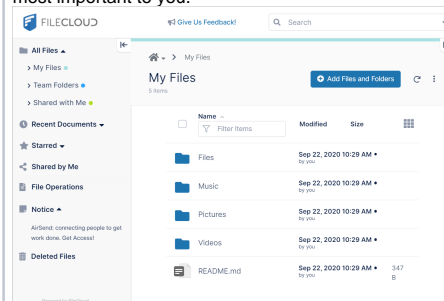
most important to you.

FILECLOUD

Give Us Feedback!

Search

All Files

> My Files

> Team Folders

> Shared with Me

Recent Documents

Starred

Shared by Me

File Operations

Notice

AirSend: connecting people to get work done. Get Access!

Deleted Files

> My Files

My Files

5 items

Add Files and Folders

Name

Filter Items

Modified

Size

| Name | Modified | Size |
|---|---|---|
| Files | Sep 22, 2020 10:29 AM • by you | |
| Music | Sep 22, 2020 10:29 AM • by you | |
| Pictures | Sep 22, 2020 10:29 AM • by you | |
| Videos | Sep 22, 2020 10:29 AM • by you | |
| README.md | Sep 22, 2020 10:29 AM • by you | 347 B |